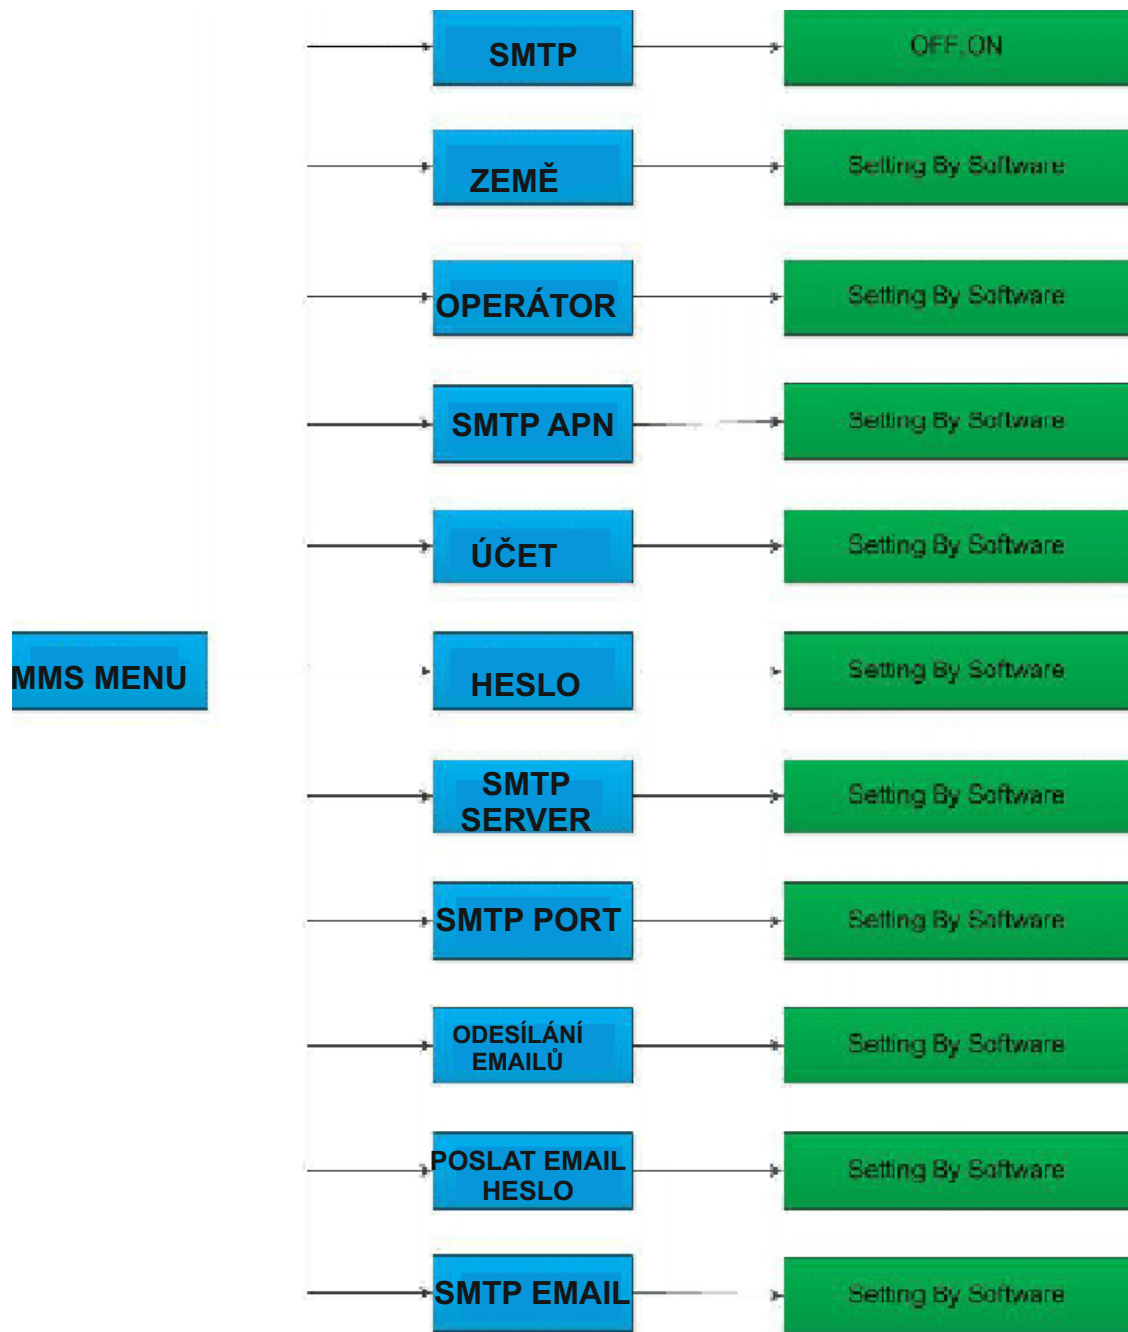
MMS MENU

SMTP
OFF,ON

ZEMĚ
Setting By Software

OPERÁTOR
Setting By Software

SMTP APN
Setting By Software

ÚČET
Setting By Software

HESLO
Setting By Software

SMTP SERVER
Setting By Software

SMTP PORT
Setting By Software

ODESÍLÁNÍ EMAILŮ
Setting By Software

POSLAT EMAIL HESLO
Setting By Software

SMTP EMAIL
Setting By Software